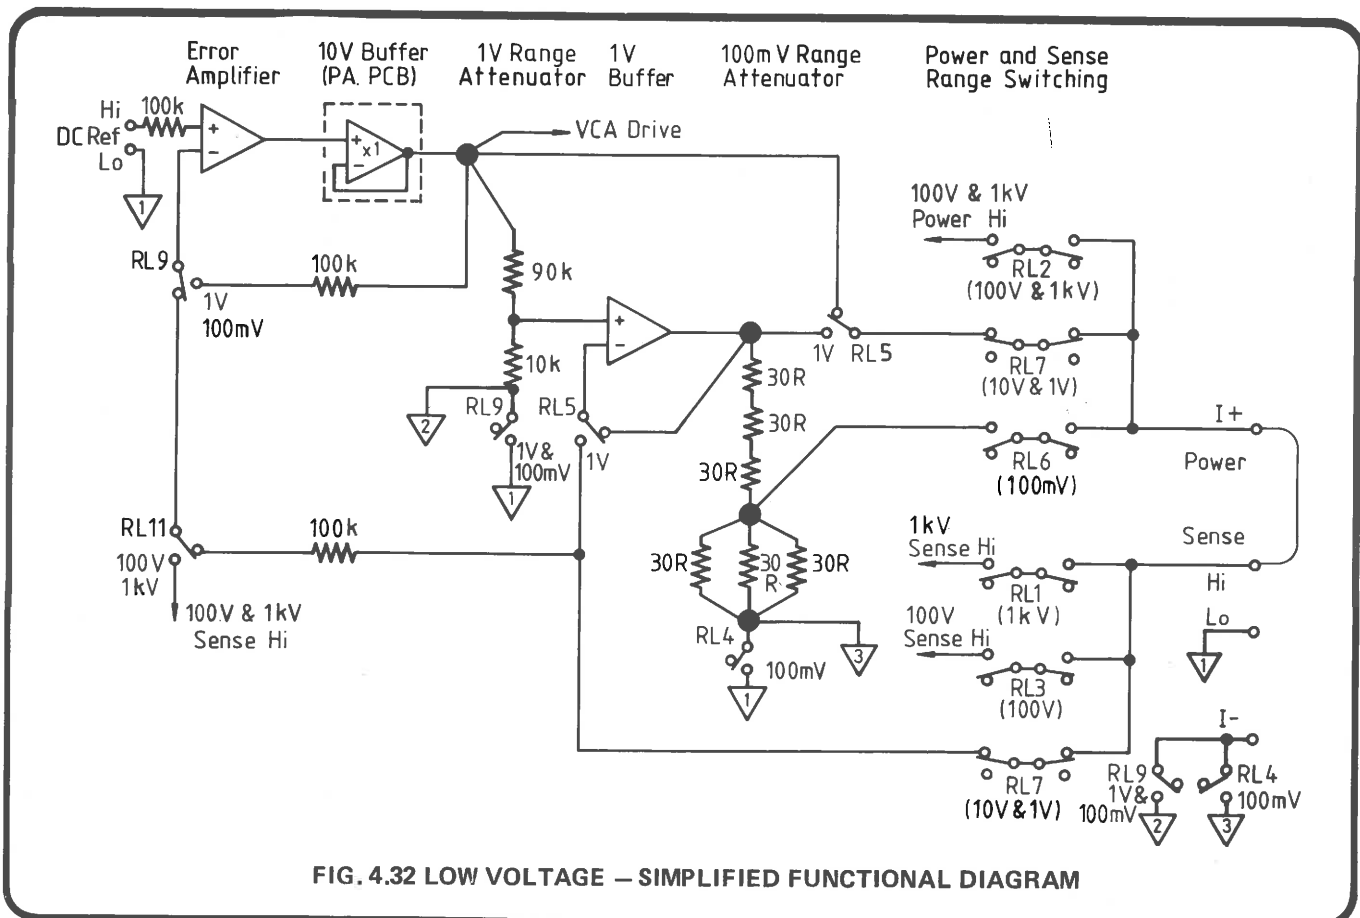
Error Amplifier

10V Buffer (PA. PCB)

1V Range Attenuator

1V Buffer

100mV Range Attenuator

Power and Sense Range Switching

Hi
100k
DC Ref
Lo
1
+
-
+
x1
-
VCA Drive

100V & 1kV Power Hi

RL2 (100V & 1kV)

RL9
100k
1V
100mV
90k
+
-
1V
RL5
RL7 (10V & 1V)
10k
30R
2
RL9
RL5
30R
I+
1V & 100mV
1V
30R
RL6 (100mV)
Power
1

RL11
100k
1kV Sense Hi
Sense
100V
1kV
30R
30 R
30R
RL1 (1kV)
Hi
100V & 1kV Sense Hi
100V Sense Hi
Lo
RL4
3
1
100mV
RL3 (100V)
1
I-
RL7 (10V & 1V)
RL9
1V & 100mV
2
RL4
3
100mV

FIG. 4.32 LOW VOLTAGE — SIMPLIFIED FUNCTIONAL DIAGRAM